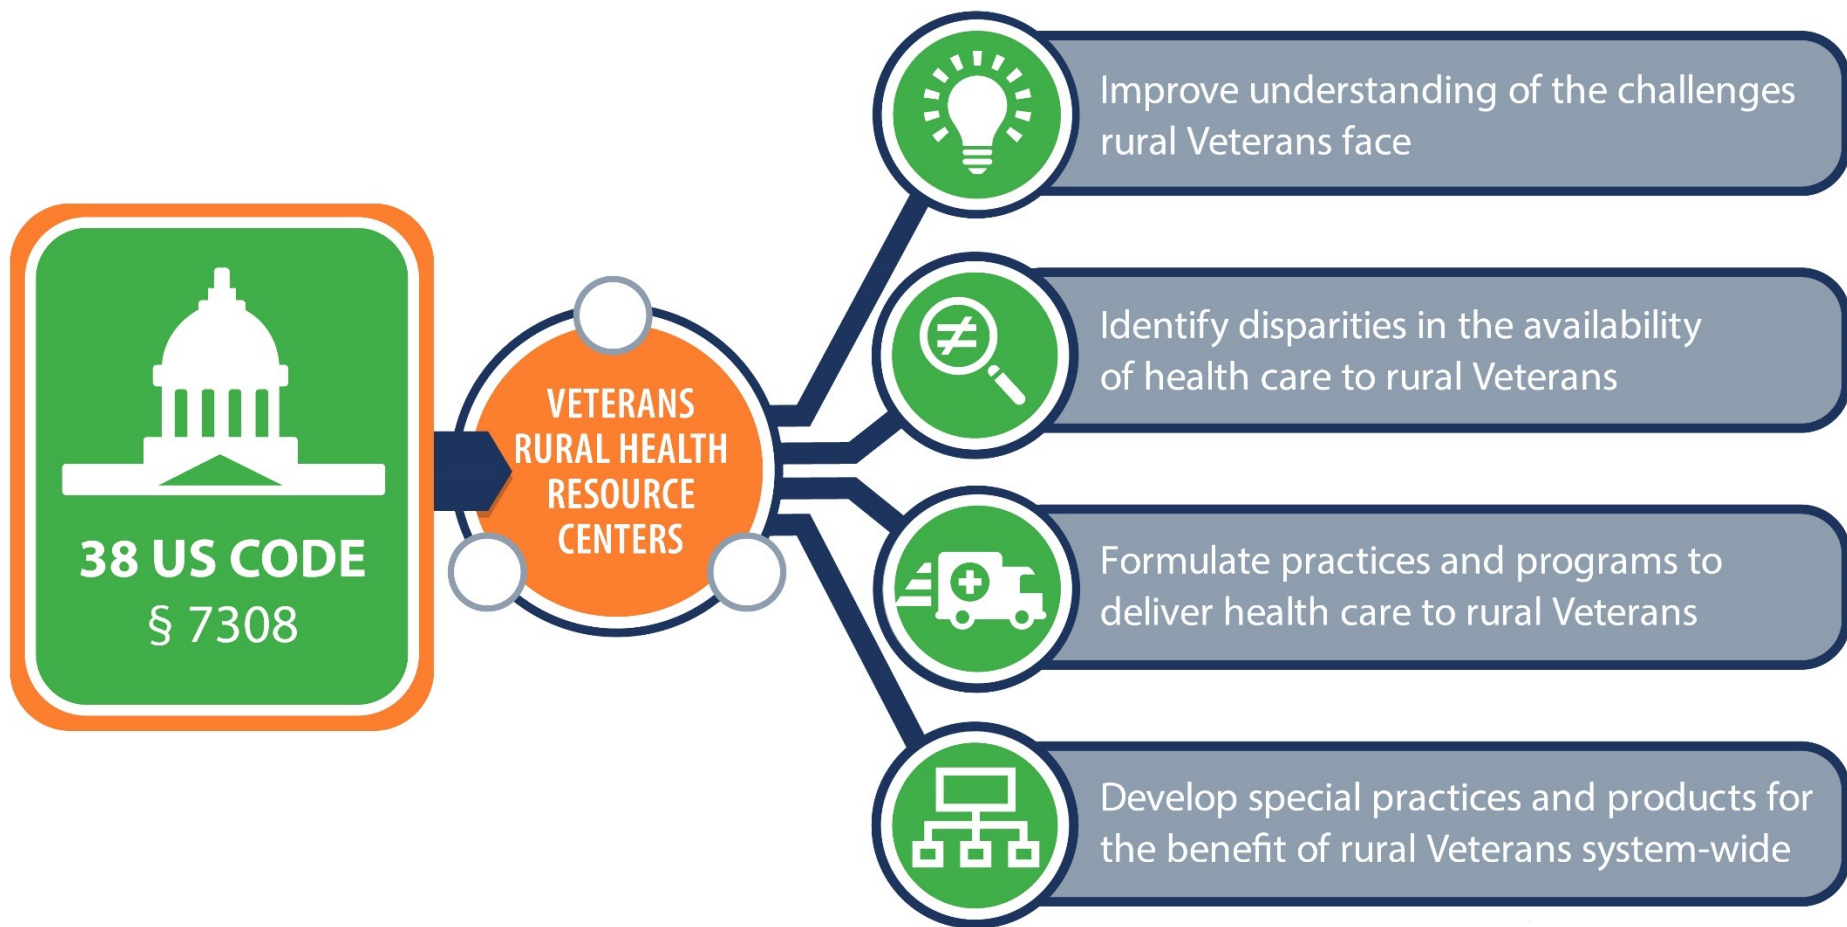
38 US CODE
§ 7308

VETERANS RURAL HEALTH RESOURCE CENTERS

Improve understanding of the challenges rural Veterans face

Identify disparities in the availability of health care to rural Veterans

Formulate practices and programs to deliver health care to rural Veterans

Develop special practices and products for the benefit of rural Veterans system-wide